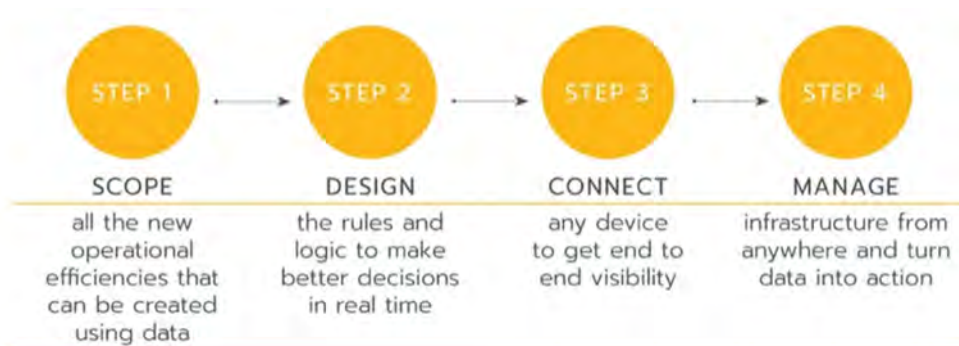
STEP 1

SCOPE

all the new operational efficiencies that can be created using data

STEP 2

DESIGN

the rules and logic to make better decisions in real time

STEP 3

CONNECT

any device to get end to end visibility

STEP 4

MANAGE

infrastructure from anywhere and turn data into action